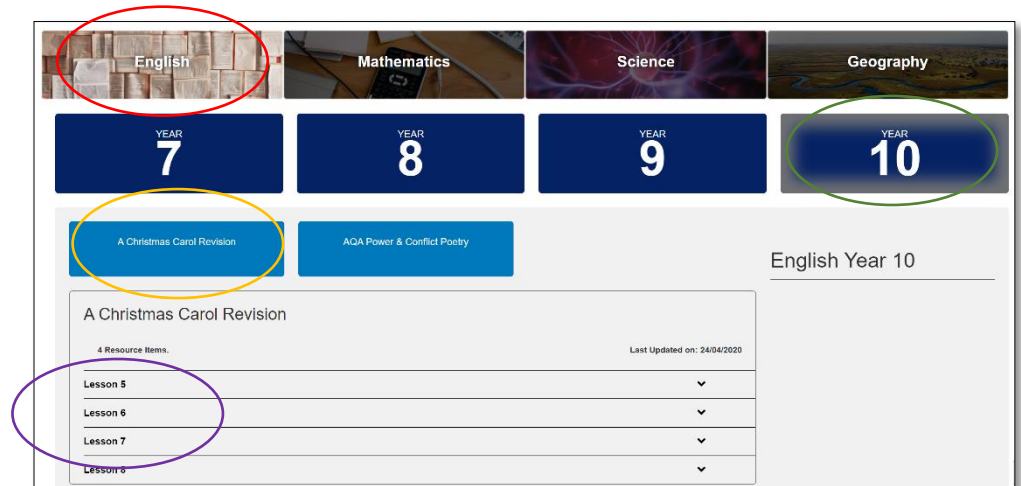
English

Mathematics

Science

Geography

YEAR
7

YEAR
8

YEAR
9

YEAR
10

A Christmas Carol Revision

AQA Power & Conflict Poetry

English Year 10

A Christmas Carol Revision

4 Resource Items.

Last Updated on: 24/04/2020

Lesson 5

Lesson 6

Lesson 7

Lesson 8